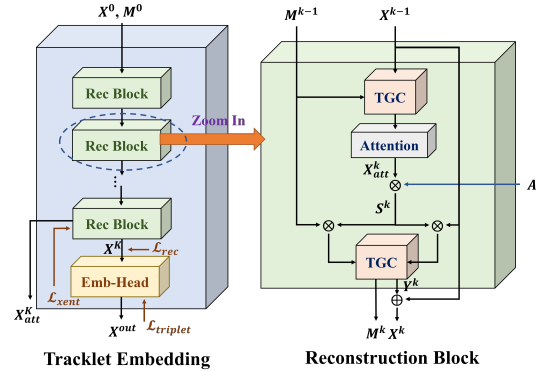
$X^0, M^0$

Rec Block

Rec Block

Zoom In

Rec Block

$X^K$

$\mathcal{L}_{rec}$

Emb-Head

$\mathcal{L}_{xent}$

$X^K_{att}$

$X^{out}$

$\mathcal{L}_{triplet}$

Tracklet Embedding

$M^{k-1}$

$X^{k-1}$

TGC

Attention

$X^k_{att}$

$\otimes$

$A$

$S^k$

$\otimes$

$\otimes$

TGC

$Y^k$

$\oplus$

$M^k$ $X^k$

Reconstruction Block